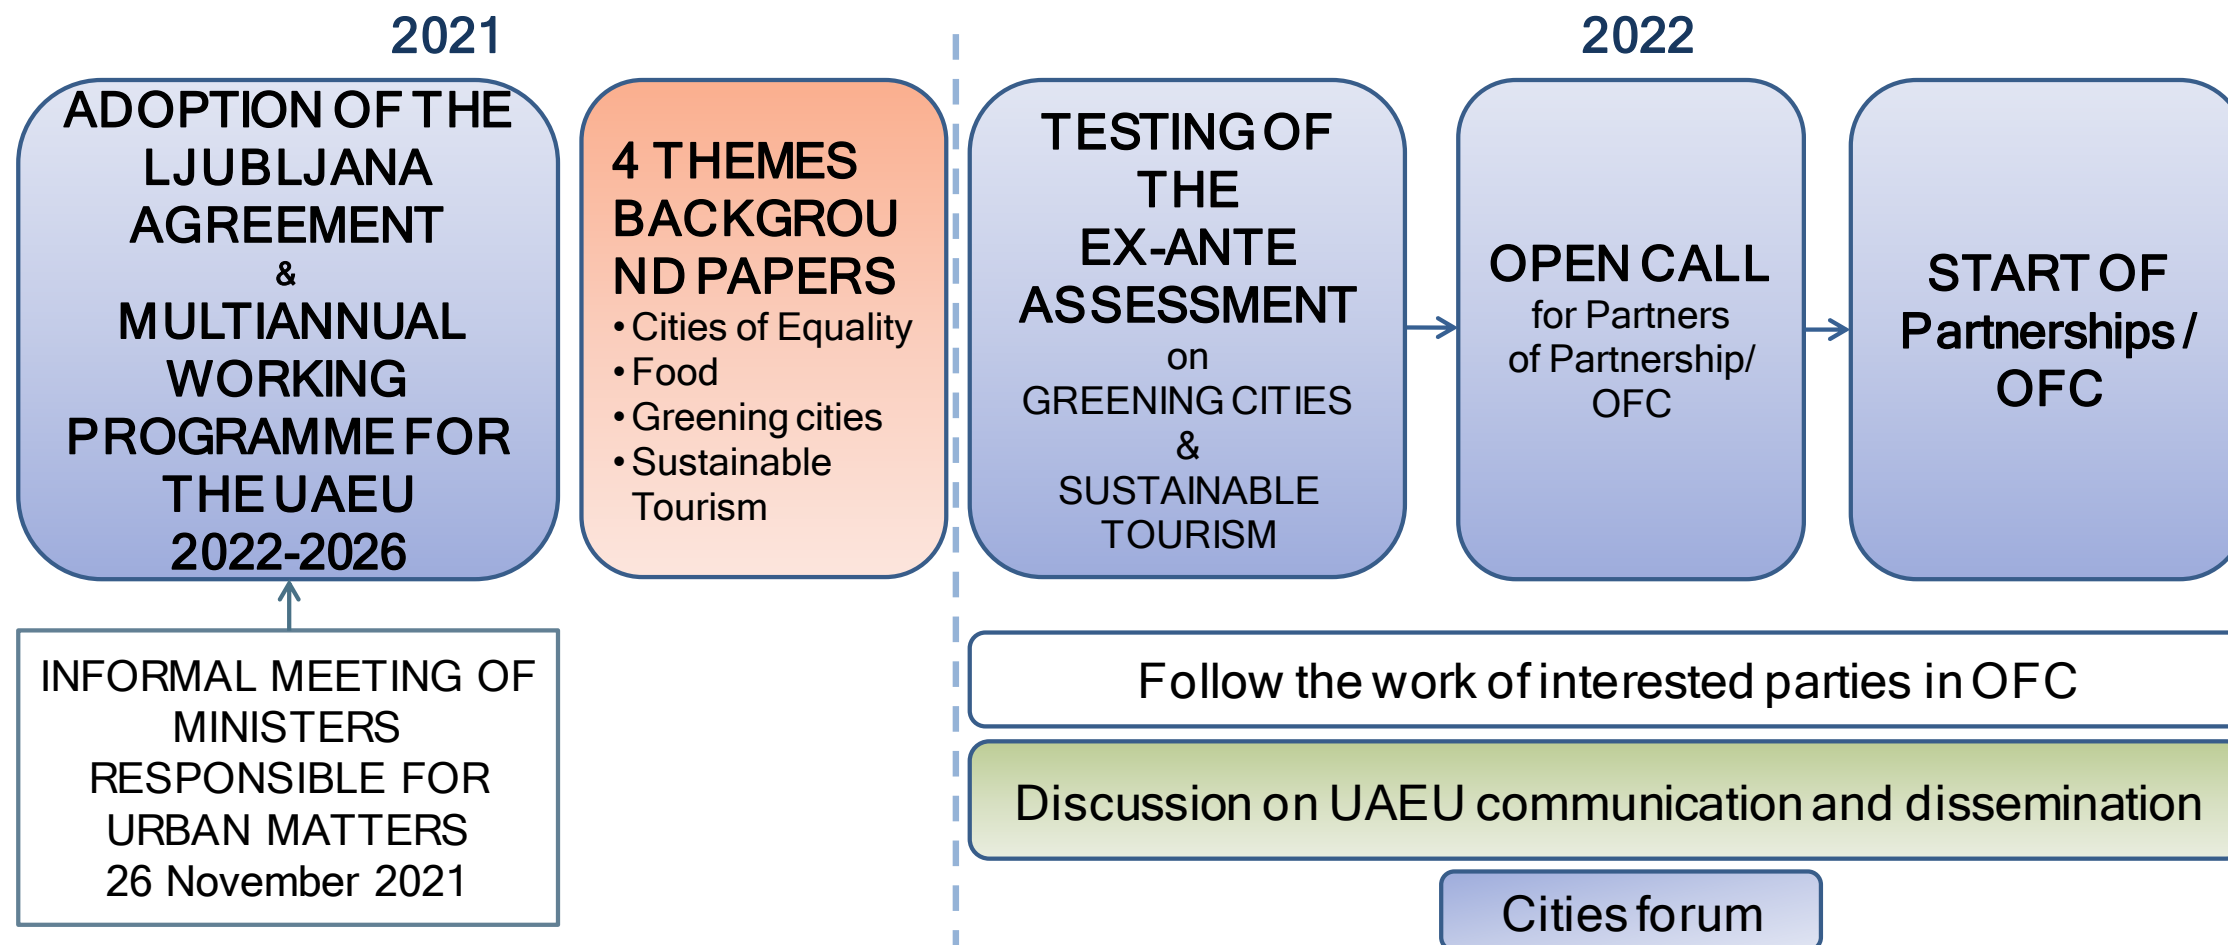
2021

ADOPTION OF THE LJUBLJANA AGREEMENT & MULTIANNUAL WORKING PROGRAMME FOR THE UAEU 2022-2026

INFORMAL MEETING OF MINISTERS RESPONSIBLE FOR URBAN MATTERS 26 November 2021

4 THEMES BACKGROUND PAPERS
• Cities of Equality
• Food
• Greening cities
• Sustainable Tourism

2022

TESTING OF THE EX-ANTE ASSESSMENT on GREENING CITIES & SUSTAINABLE TOURISM

OPEN CALL for Partners of Partnership/ OFC

START OF Partnerships / OFC

Follow the work of interested parties in OFC

Discussion on UAEU communication and dissemination

Cities forum